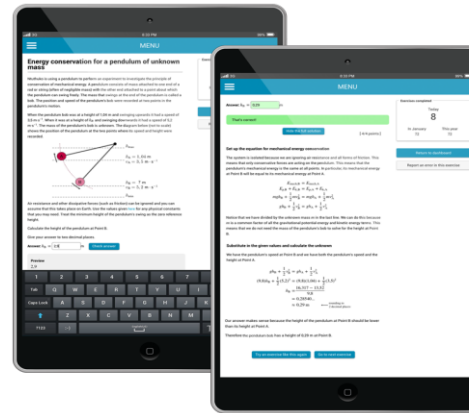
MENU

Energy conservation for a pendulum of unknown mass

Answer: $h_B$ = 0.8 m Check answer

MENU

Answer: $h_B$ = 0.29 m

That's correct!

Get up the equation for mechanical energy conservation

Substitute in the given values and calculate the unknown

Exercises completed

Today
8

In January
11

This year
11

Return to dashboard

Report an error in this exercise

Try an exercise like this again

Go to next exercise